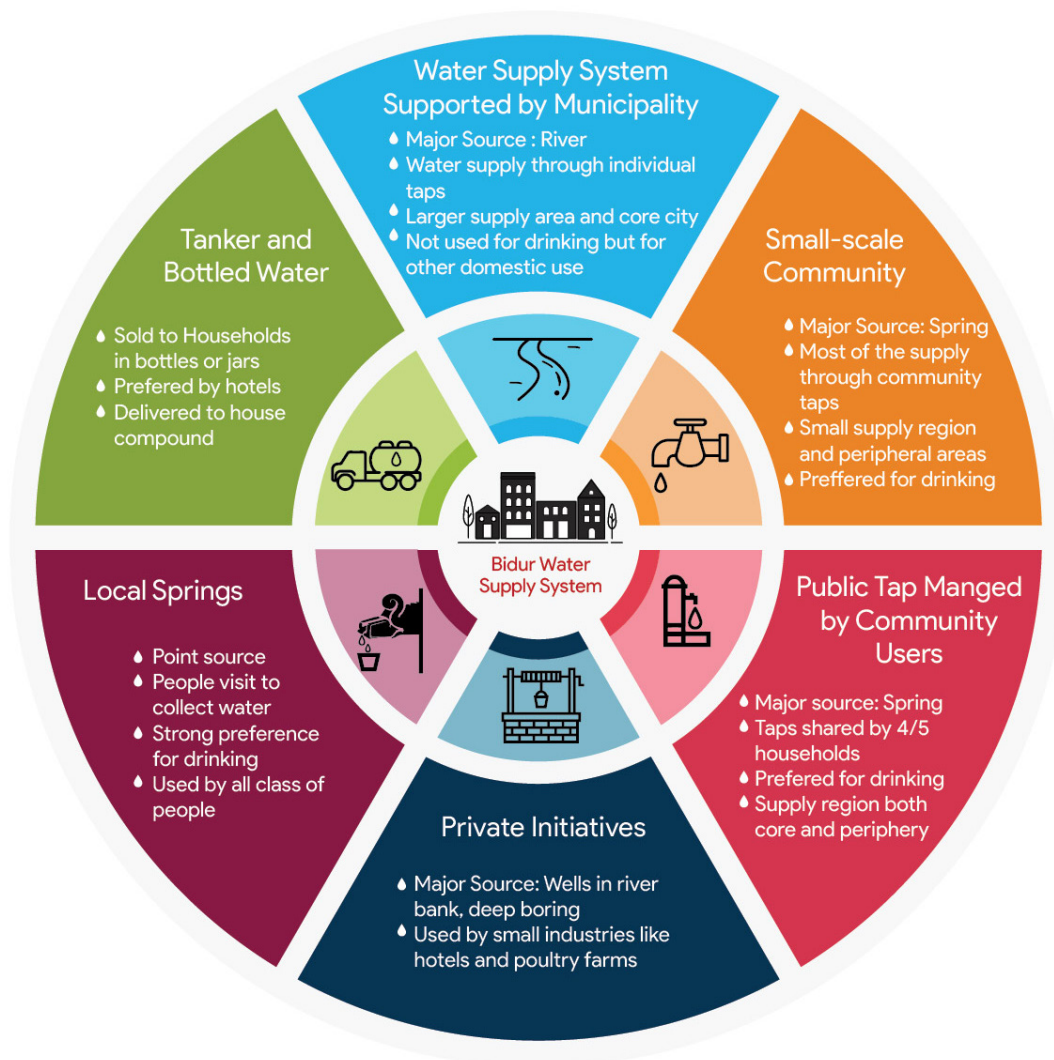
Water Supply System Supported by Municipality

- Major Source : River
- Water supply through individual taps
- Larger supply area and core city
- Not used for drinking but for other domestic use

Small-scale Community

- Major Source: Spring
- Most of the supply through community taps
- Small supply region and peripheral areas
- Preffered for drinking

Public Tap Manged by Community Users

- Major source: Spring
- Taps shared by 4/5 households
- Prefered for drinking
- Supply region both core and periphery

Private Initiatives

- Major Source: Wells in river bank, deep boring
- Used by small industries like hotels and poultry farms

Local Springs

- Point source
- People visit to collect water
- Strong preference for drinking
- Used by all class of people

Tanker and Bottled Water

- Sold to Households in bottles or jars
- Prefered by hotels
- Delivered to house compound

Bidur Water Supply System